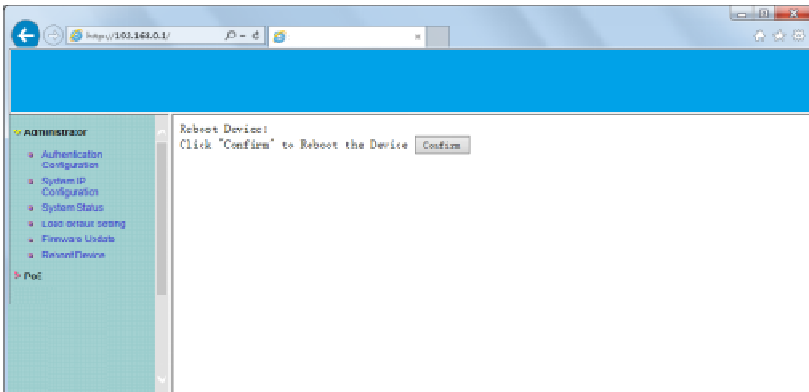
http://192.168.0.1/

Administrator

Authentication Configuration

System IP Configuration

System Status

Load default setting

Firmware Update

RebootDevice

PoE

Reboot Device:

Click "Confirm" to Reboot the Device Confirm